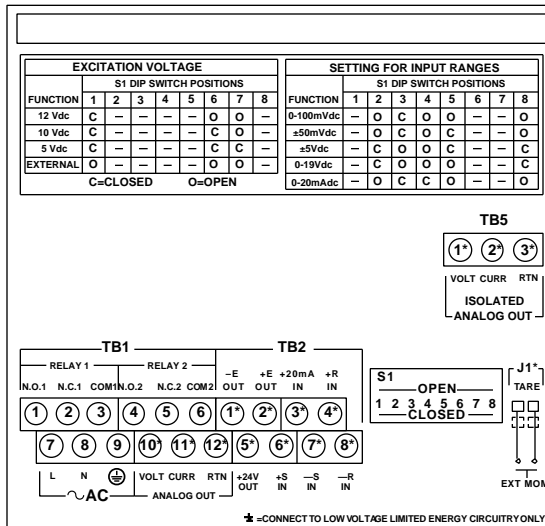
EXCITATION VOLTAGE

| FUNCTION | 1 | 2 | 3 | 4 | 5 | 6 | 7 | 8 |
|---|---|---|---|---|---|---|---|---|
| | S1 DIP SWITCH POSITIONS | | | | | | | |
| 12 Vdc | C | – | – | – | – | O | O | – |
| 10 Vdc | C | – | – | – | – | C | O | – |
| 5 Vdc | C | – | – | – | – | C | C | – |
| EXTERNAL | O | – | – | – | – | O | O | – |

C=CLOSED O=OPEN

SETTING FOR INPUT RANGES

| FUNCTION | 1 | 2 | 3 | 4 | 5 | 6 | 7 | 8 |
|---|---|---|---|---|---|---|---|---|
| | S1 DIP SWITCH POSITIONS | | | | | | | |
| 0-100mVdc | – | O | C | O | O | – | – | O |
| ±50mVdc | – | O | O | O | C | – | – | O |
| ±5Vdc | – | C | O | O | C | – | – | C |
| 0-19Vdc | – | C | O | O | O | – | – | C |
| 0-20mAdc | – | O | C | C | O | – | – | O |

TB5
1* 2* 3*
VOLT CURR RTN
ISOLATED ANALOG OUT

TB1
RELAY 1 RELAY 2
N.O.1 N.C.1 COM1 N.O.2 N.C.2 COM2
1 2 3 4 5 6
7 8 9 10* 11* 12*
L N VOLT CURR RTN
∼AC ANALOG OUT

TB2
–E OUT +E OUT +20mA IN +R IN
1* 2* 3* 4*
5* 6* 7* 8*
+24V OUT +S IN –S IN –R IN

S1
OPEN
1 2 3 4 5 6 7 8
CLOSED

J1*
TARE
EXT MOM

* =CONNECT TO LOW VOLTAGE LIMITED ENERGY CIRCUITRY ONLY